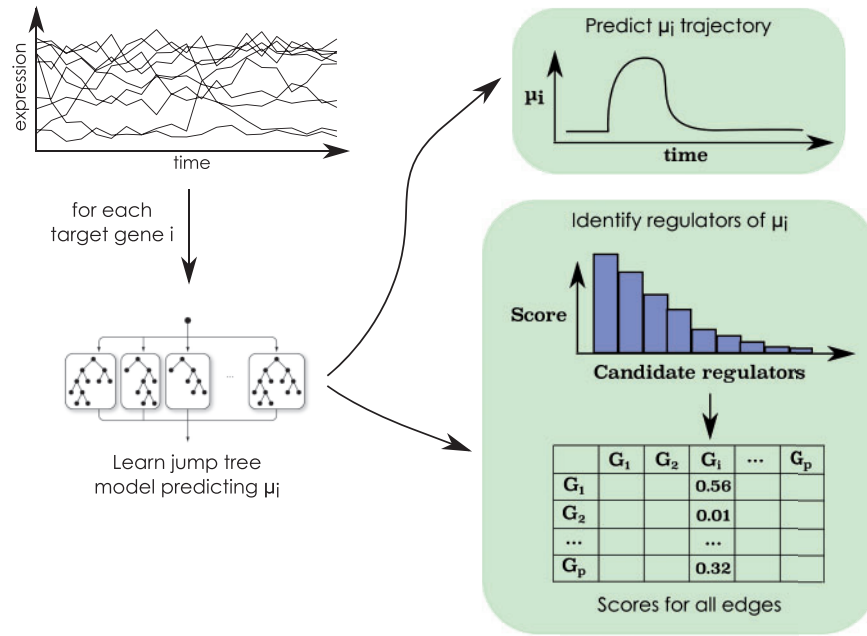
expression

time

for each target gene i

...

Learn jump tree model predicting $\mu_i$

Predict $\mu_i$ trajectory

$\mu_i$

time

Identify regulators of $\mu_i$

Score

Candidate regulators

|  | $G_1$ | $G_2$ | $G_i$ | ... | $G_p$ |
|---|---|---|---|---|---|
| $G_1$ |  |  | 0.56 |  |  |
| $G_2$ |  |  | 0.01 |  |  |
| ... |  |  | ... |  |  |
| $G_p$ |  |  | 0.32 |  |  |

Scores for all edges